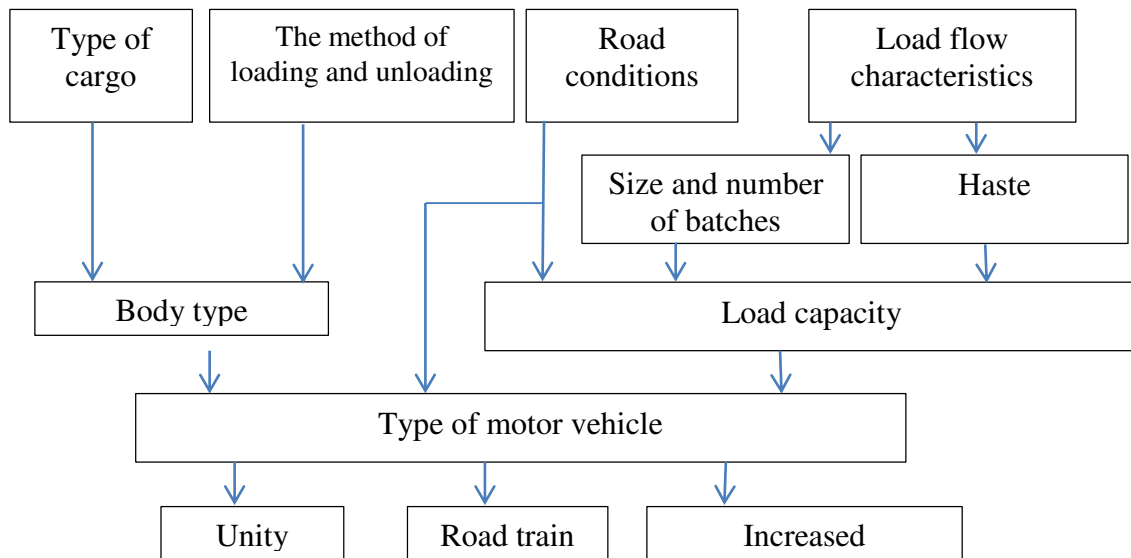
Type of cargo

The method of loading and unloading

Road conditions

Load flow characteristics

Size and number of batches

Haste

Body type

Load capacity

Type of motor vehicle

Unity

Road train

Increased